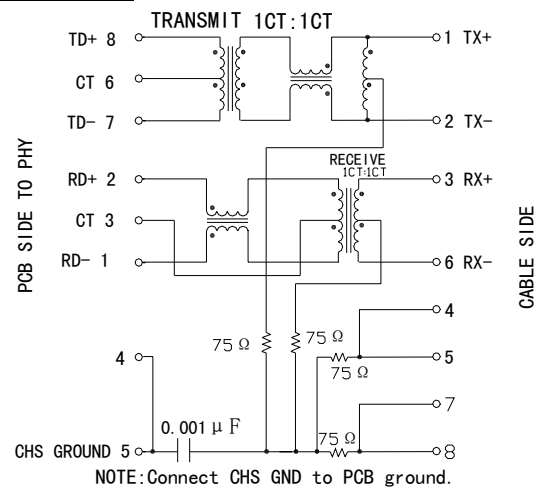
TRANSMIT 1CT:1CT

TD+ 8

CT 6

TD- 7

1 TX+

2 TX-

RECEIVE 1CT:1CT

RD+ 2

CT 3

RD- 1

3 RX+

6 RX-

PCB SIDE TO PHY

CABLE SIDE

75 Ω

75 Ω

4

5

75 Ω

7

8

75 Ω

4

0.001 μ F

CHS GROUND 5

NOTE:Connect CHS GND to PCB ground.